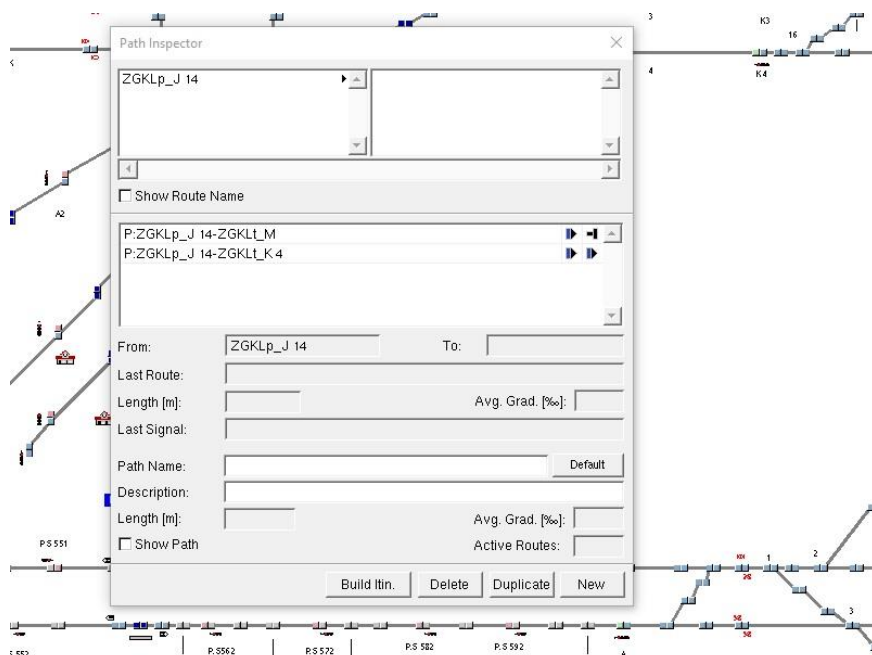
Path Inspector

ZGKLp_J 14

Show Route Name

P:ZGKLp_J 14-ZGKLt_M
P:ZGKLp_J 14-ZGKLt_K 4

From: ZGKLp_J 14
To:
Last Route:
Length [m]:
Avg. Grad. [‰]:
Last Signal:
Path Name:
Default
Description:
Length [m]:
Avg. Grad. [‰]:
Show Path
Active Routes:

Build Itin.
Delete
Duplicate
New

K3
16
K4
3
4
A2
P.S 551
1
2
3
P.S 562
P.S 572
P.S 582
P.S 592